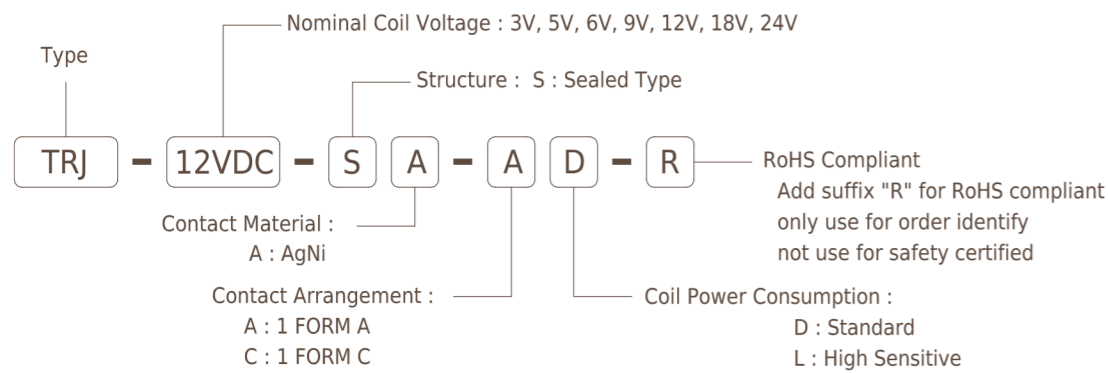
Nominal Coil Voltage : 3V, 5V, 6V, 9V, 12V, 18V, 24V

Type

Structure : S : Sealed Type

TRJ - 12VDC - S A - A D - R

RoHS Compliant
Add suffix "R" for RoHS compliant
only use for order identify
not use for safety certified

Contact Material :
A : AgNi

Contact Arrangement :
A : 1 FORM A
C : 1 FORM C

Coil Power Consumption :
D : Standard
L : High Sensitive